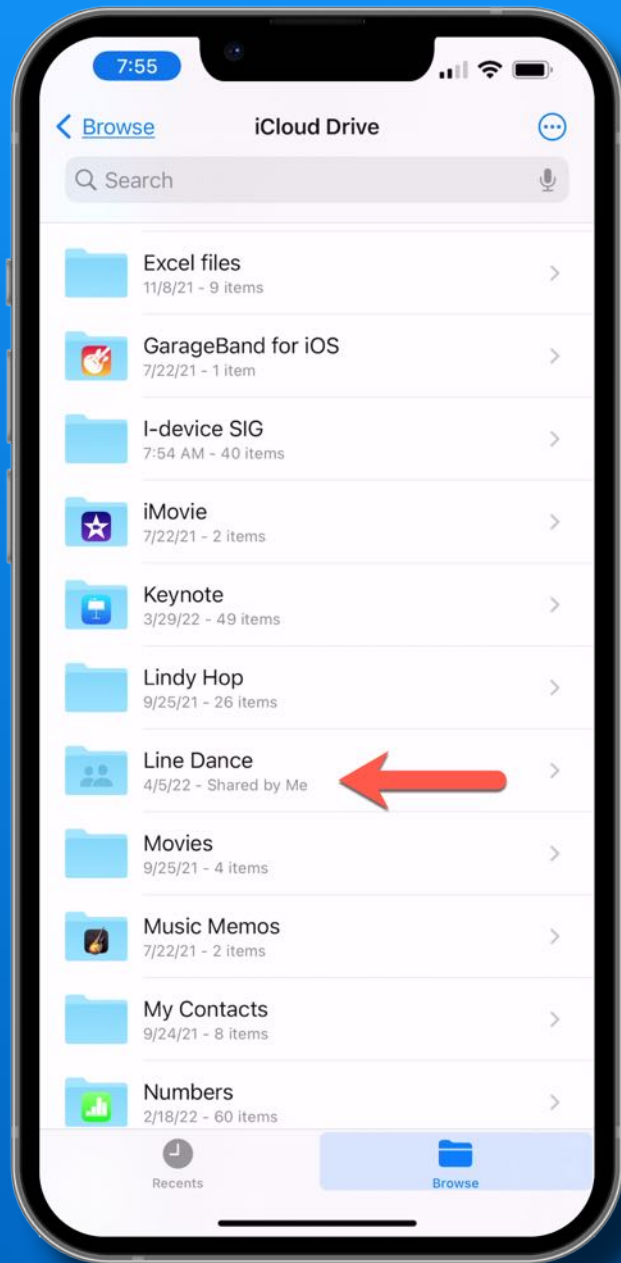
7:55

< Browse

iCloud Drive

Search

Excel files
11/8/21 - 9 items

GarageBand for iOS
7/22/21 - 1 item

I-device SIG
7:54 AM - 40 items

iMovie
7/22/21 - 2 items

Keynote
3/29/22 - 49 items

Lindy Hop
9/25/21 - 26 items

Line Dance
4/5/22 - Shared by Me

Movies
9/25/21 - 4 items

Music Memos
7/22/21 - 2 items

My Contacts
9/24/21 - 8 items

Numbers
2/18/22 - 60 items

Recents

Browse